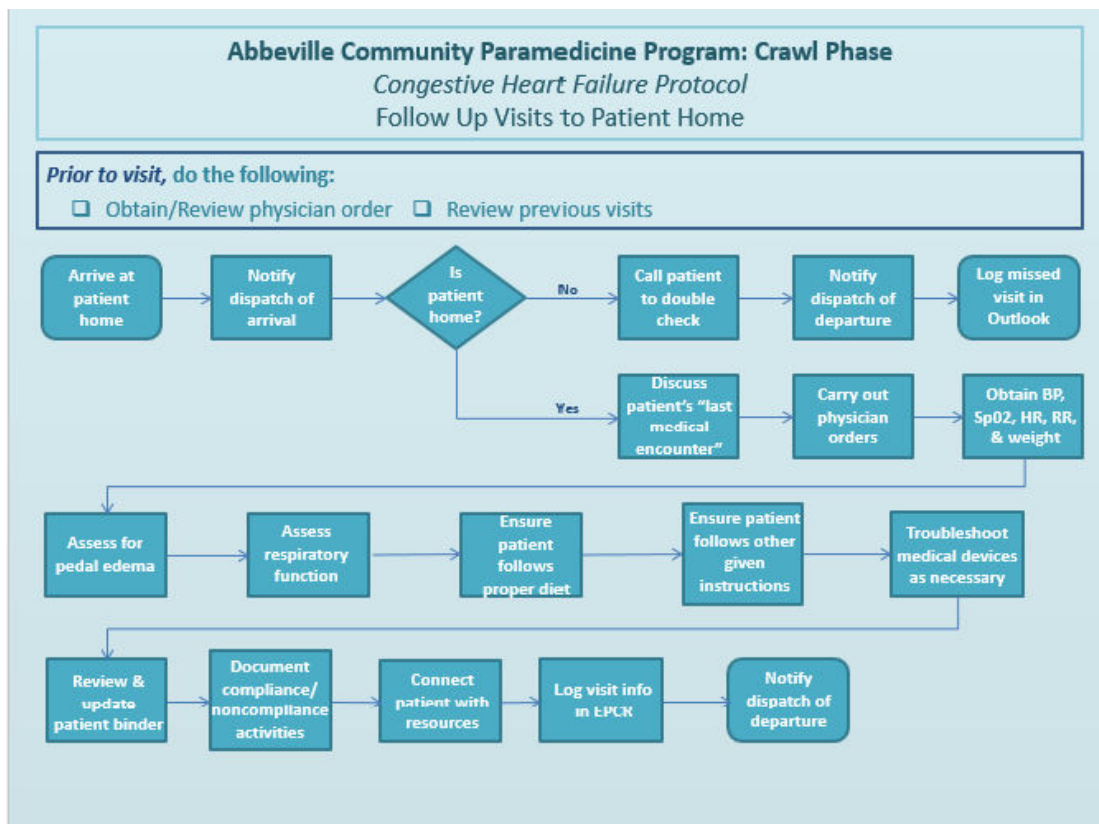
Abbeville Community Paramedicine Program: Crawl Phase
Congestive Heart Failure Protocol
Follow Up Visits to Patient Home

Prior to visit, do the following:
❑ Obtain/Review physician order ❑ Review previous visits

Arrive at patient home

Notify dispatch of arrival

Is patient home?

No

Call patient to double check

Notify dispatch of departure

Log missed visit in Outlook

Yes

Discuss patient's "last medical encounter"

Carry out physician orders

Obtain BP, Sp02, HR, RR, & weight

Assess for pedal edema

Assess respiratory function

Ensure patient follows proper diet

Ensure patient follows other given instructions

Troubleshoot medical devices as necessary

Review & update patient binder

Document compliance/ noncompliance activities

Connect patient with resources

Log visit info in EPCR

Notify dispatch of departure